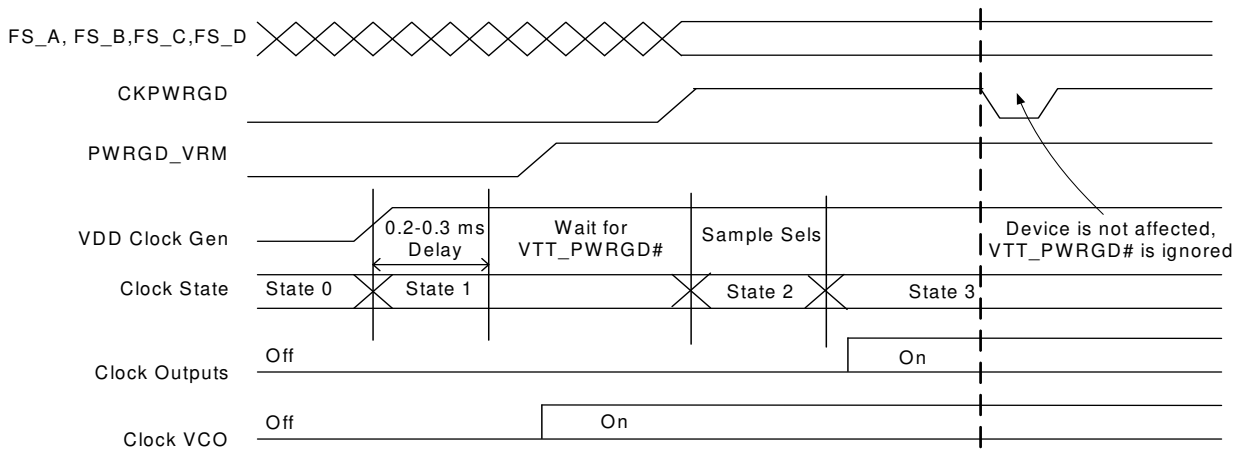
FS_A, FS_B,FS_C,FS_D

CKPWRGD

PWRGD_VRM

VDD Clock Gen

0.2-0.3 ms Delay

Wait for VTT_PWRGD#

Sample Sels

Device is not affected, VTT_PWRGD# is ignored

Clock State

State 0

State 1

State 2

State 3

Off

On

Clock Outputs

Off

On

Clock VCO